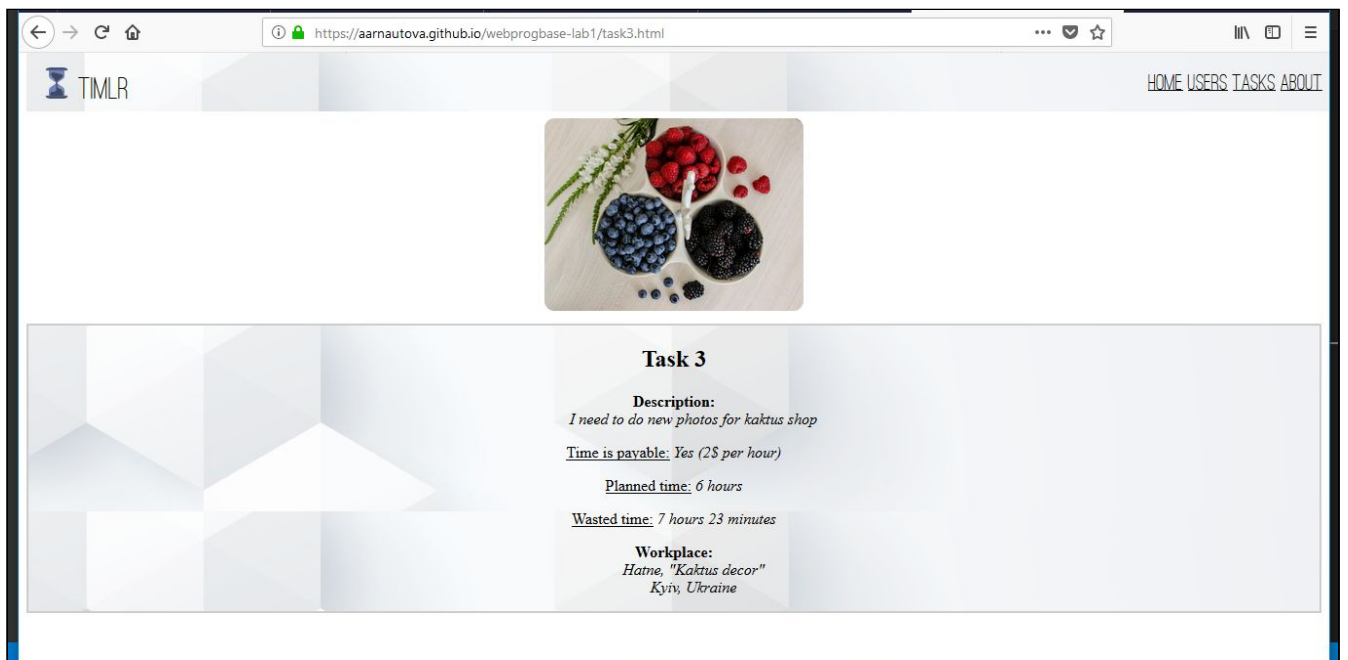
https://aarnautova.github.io/webprogbase-lab1/task3.html

TIMLR

HOME USERS TASKS ABOUT

Task 3

Description:
I need to do new photos for kaktus shop

Time is payable: Yes (2$ per hour)

Planned time: 6 hours

Wasted time: 7 hours 23 minutes

Workplace:
Hatne, "Kaktus decor"
Kyiv, Ukraine